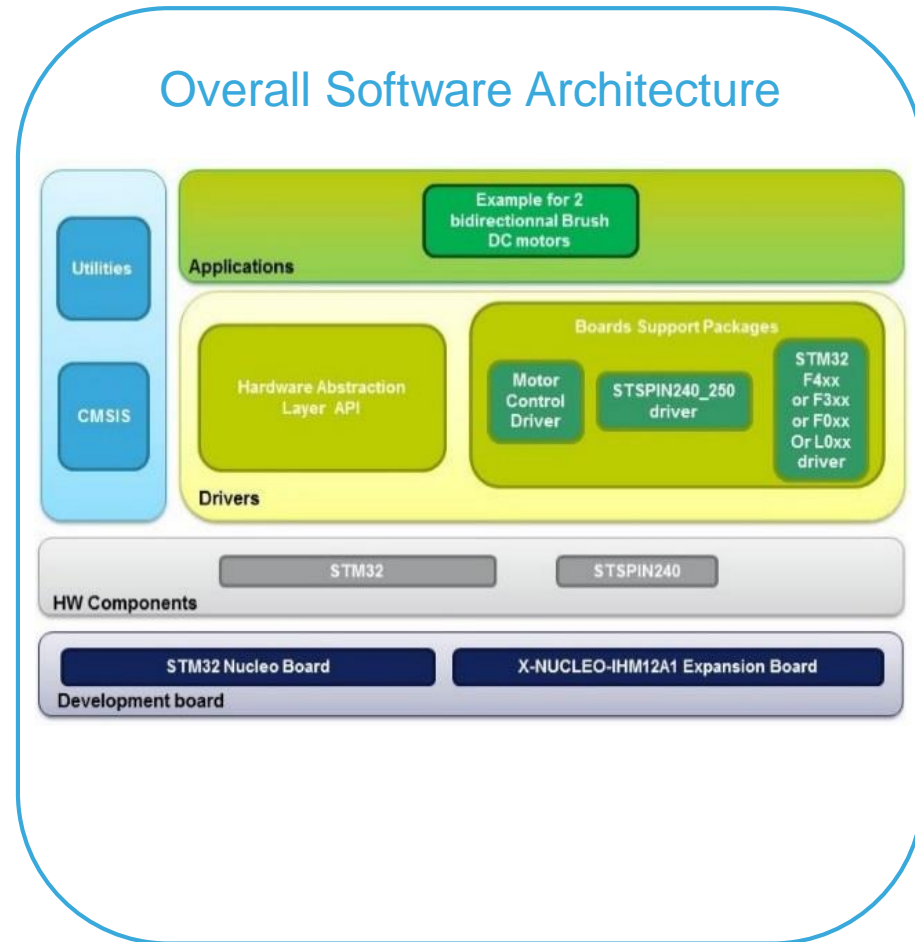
Overall Software Architecture

Utilities

CMSIS

Example for 2 bidirectionnal Brush DC motors

Applications

Hardware Abstraction Layer API

Boards Support Packages

Motor Control Driver

STSPIN240_250 driver

STM32 F4xx or F3xx or F0xx Or L0xx driver

Drivers

STM32

STSPIN240

HW Components

STM32 Nucleo Board

X-NUCLEO-IHM12A1 Expansion Board

Development board